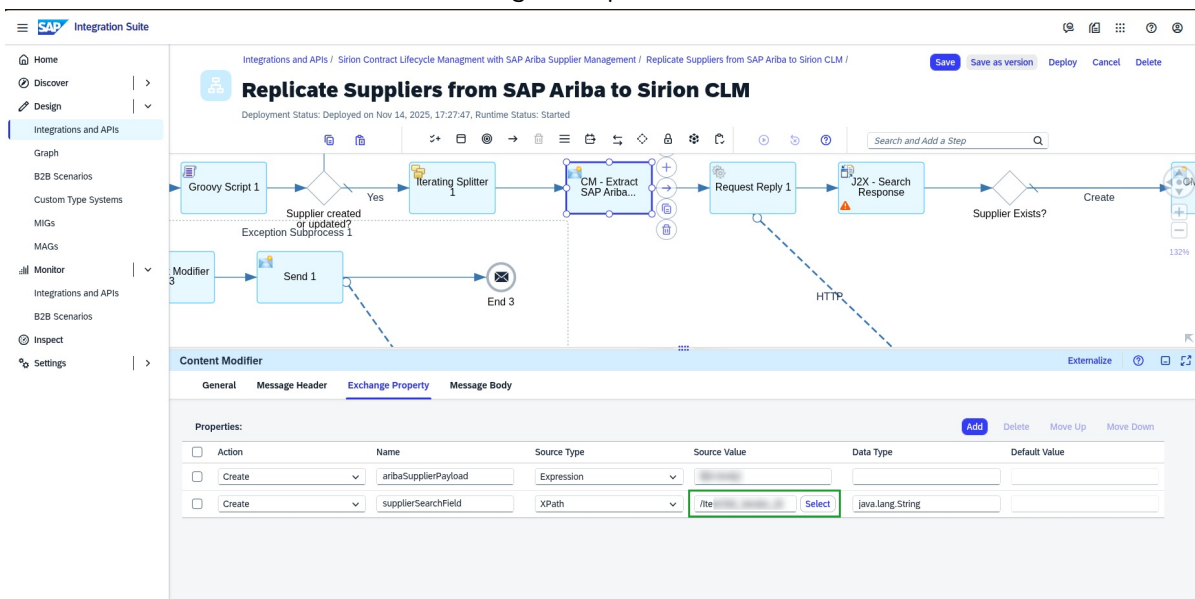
SAP Integration Suite

Home
Discover
Design
Integrations and APIs
Graph
B2B Scenarios
Custom Type Systems
MIGs
MAGs
Monitor
Integrations and APIs
B2B Scenarios
Inspect
Settings

Integrations and APIs / Sirion Contract Lifecycle Managment with SAP Ariba Supplier Management / Replicate Suppliers from SAP Ariba to Sirion CLM /

Save Save as version Deploy Cancel Delete

Replicate Suppliers from SAP Ariba to Sirion CLM

Deployment Status: Deployed on Nov 14, 2025, 17:27:47, Runtime Status: Started

Search and Add a Step

Groovy Script 1
Yes
Supplier created or updated?
Iterating Splitter 1
CM - Extract SAP Ariba...
Request Reply 1
J2X - Search Response
Supplier Exists?
Create
Exception Subprocess 1
Modifier 3
Send 1
End 3
HTTP
132%

Content Modifier
Externalize

General Message Header Exchange Property Message Body

Properties:
Add Delete Move Up Move Down

| | Action | Name | Source Type | Source Value | Data Type | Default Value |
|---|---|---|---|---|---|---|
| ☐ | Create | aribaSupplierPayload | Expression | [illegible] | | |
| ☐ | Create | supplierSearchField | XPath | //Ite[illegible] Select | java.lang.String | |